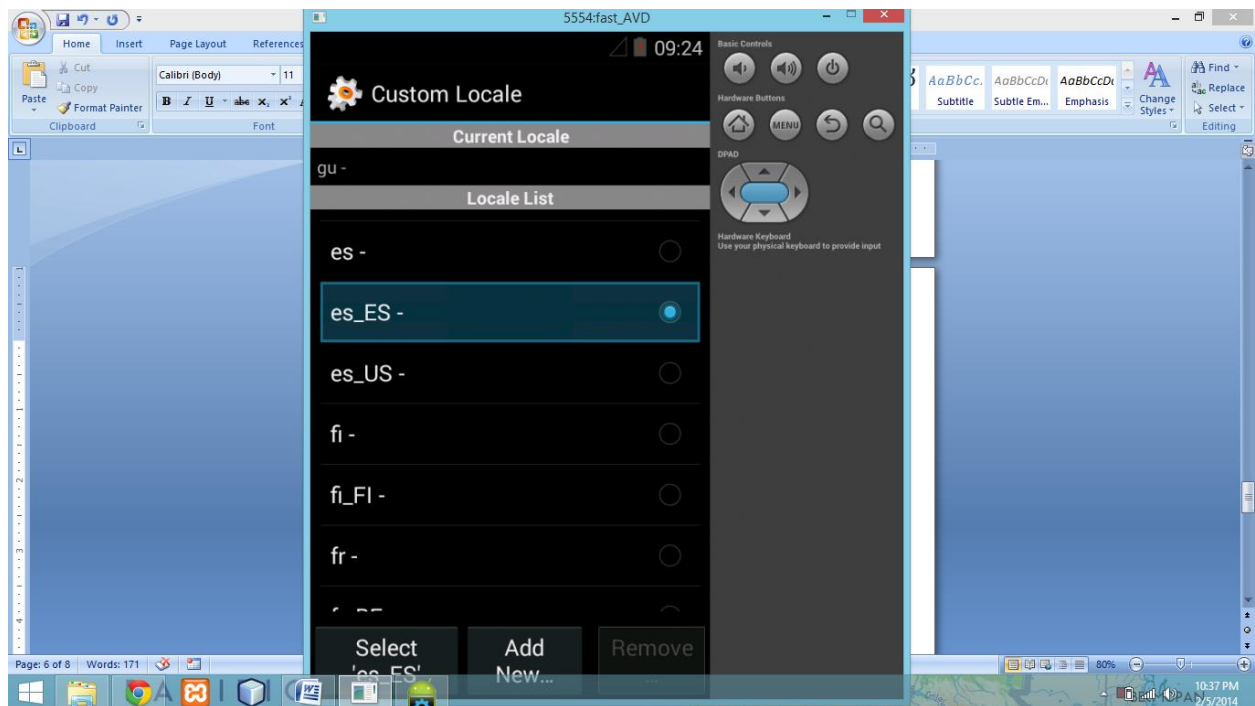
Home Insert Page Layout References

Cut
Copy
Paste
Format Painter
Clipboard

Calibri (Body) 11
Font

5554:fast_AVD

09:24

Custom Locale

Current Locale

gu -

Locale List

es -

es_ES -

es_US -

fi -

fi_FI -

fr -

Select 'es_ES'

Add New...

Remove

Basic Controls

Hardware Buttons

MENU

DPAD

Hardware Keyboard
Use your physical keyboard to provide input

AaBbCc. AaBbCcDc AaBbCcDc
Subtitle Subtle Em... Emphasis

Change Styles

Find
Replace
Select
Editing

Page: 6 of 8 Words: 171

80%

10:37 PM
2/5/2014